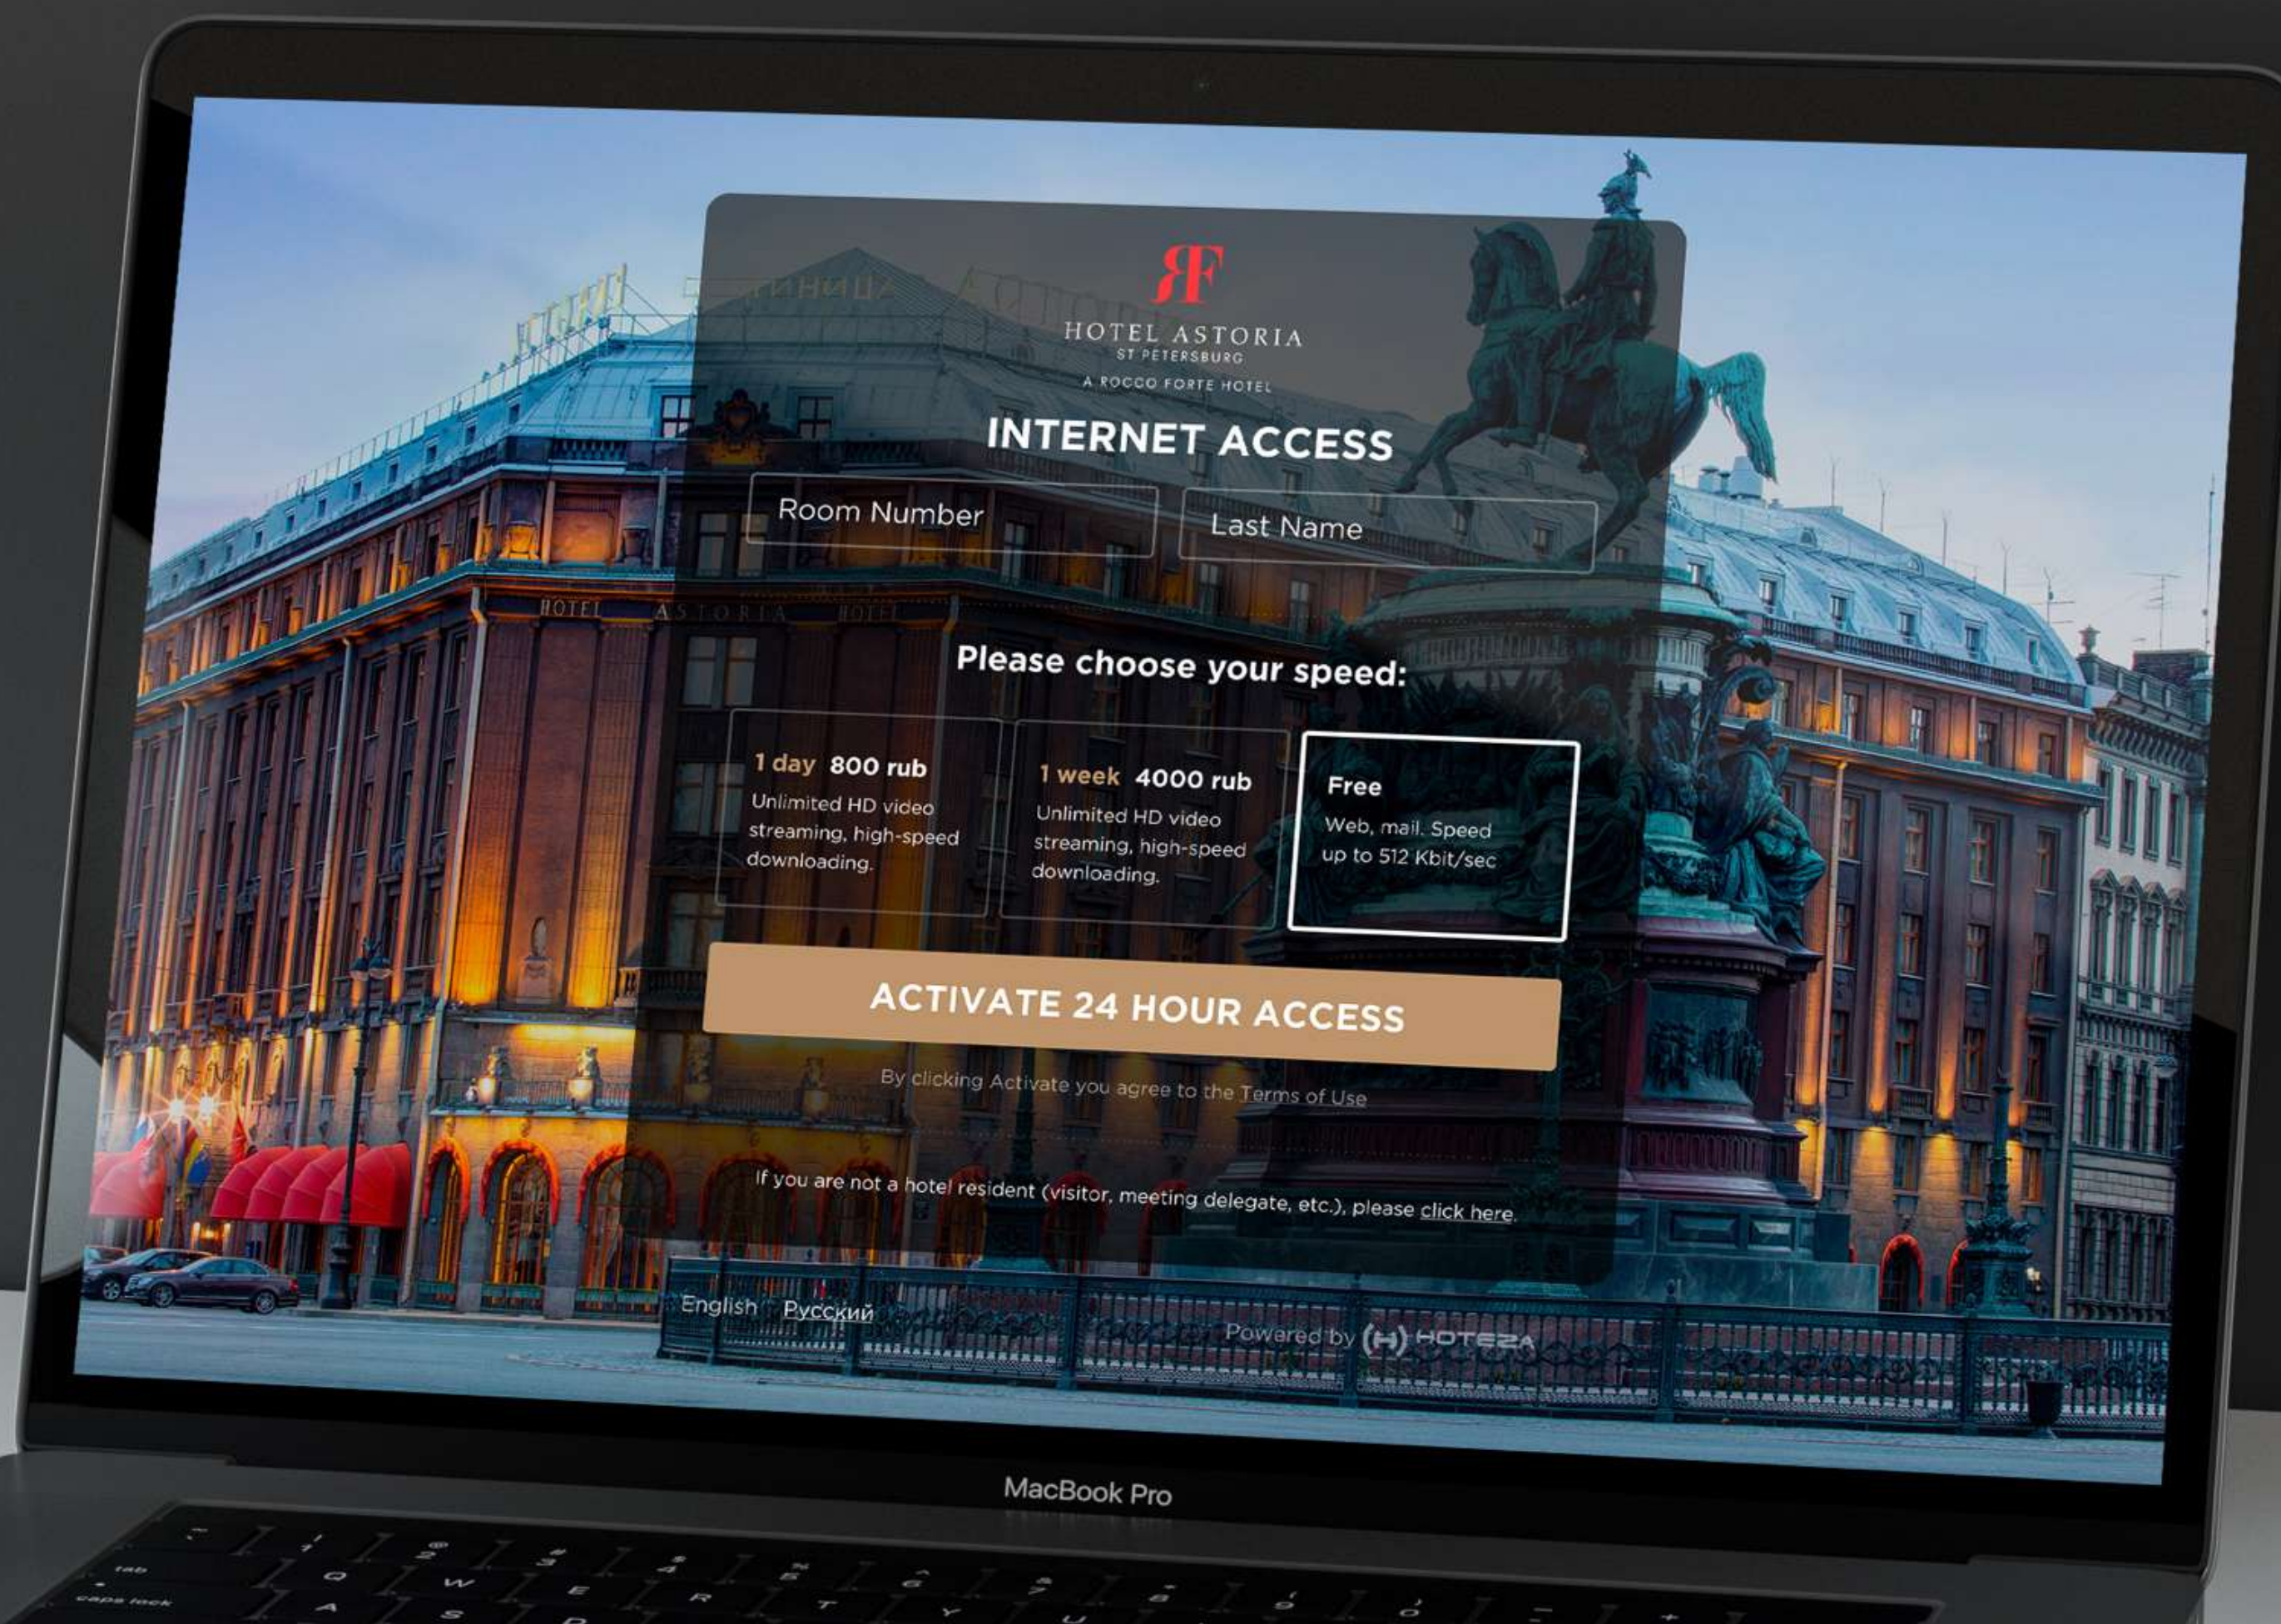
RF
HOTEL ASTORIA
ST PETERSBURG
A ROCCO FORTE HOTEL

INTERNET ACCESS

Room Number

Last Name

Please choose your speed:

1 day 800 rub
Unlimited HD video streaming, high-speed downloading.

1 week 4000 rub
Unlimited HD video streaming, high-speed downloading.

Free
Web, mail. Speed up to 512 Kbit/sec

ACTIVATE 24 HOUR ACCESS

By clicking Activate you agree to the Terms of Use

If you are not a hotel resident (visitor, meeting delegate, etc.), please click here.

English Русский

Powered by (H) HOTEZA

HOTEL ASTORIA HOTEL

MacBook Pro